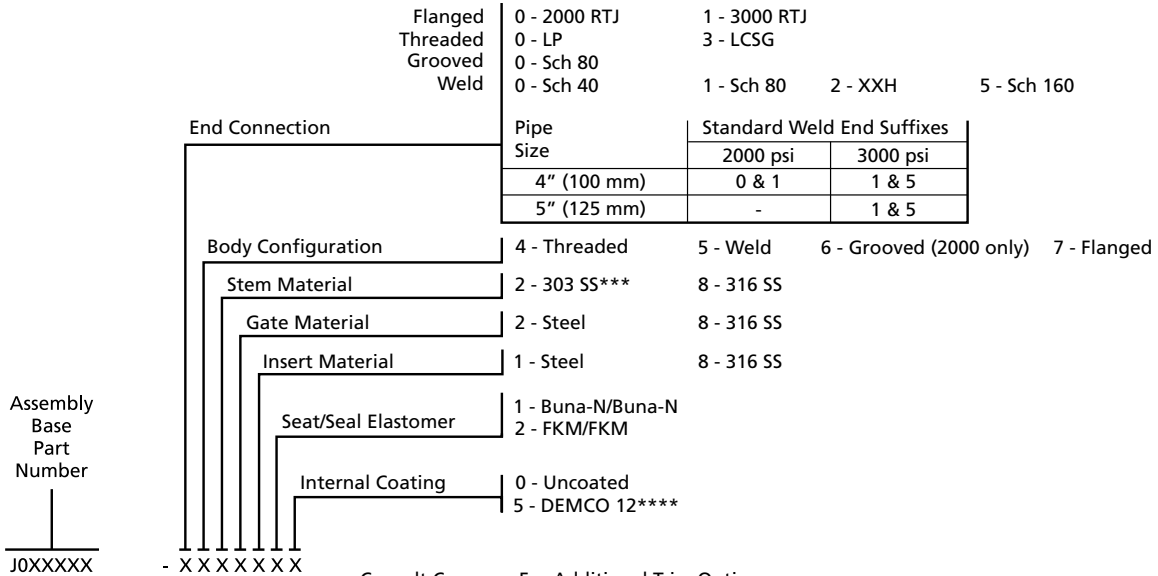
Flanged
Threaded
Grooved
Weld

0 - 2000 RTJ 1 - 3000 RTJ
0 - LP 3 - LCSG
0 - Sch 80
0 - Sch 40 1 - Sch 80 2 - XXH 5 - Sch 160

End Connection

| Pipe Size | Standard Weld End Suffixes 2000 psi | Standard Weld End Suffixes 3000 psi |
|---|---|---|
| 4" (100 mm) | 0 & 1 | 1 & 5 |
| 5" (125 mm) | - | 1 & 5 |

Body Configuration 4 - Threaded 5 - Weld 6 - Grooved (2000 only) 7 - Flanged

Stem Material 2 - 303 SS*** 8 - 316 SS

Gate Material 2 - Steel 8 - 316 SS

Insert Material 1 - Steel 8 - 316 SS

Seat/Seal Elastomer 1 - Buna-N/Buna-N
2 - FKM/FKM

Internal Coating 0 - Uncoated
5 - DEMCO 12****

Assembly
Base
Part
Number

J0XXXXX - X X X X X X X

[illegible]